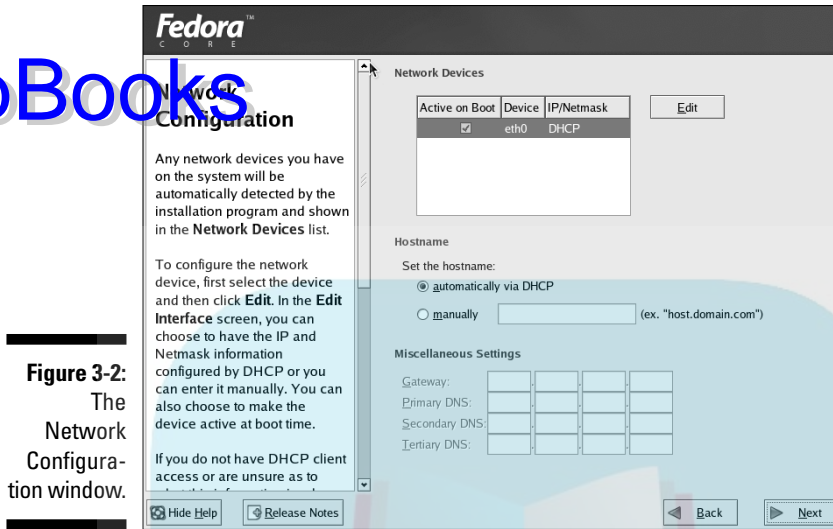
Fedora™
C O R E

Books

Network Configuration

Any network devices you have on the system will be automatically detected by the installation program and shown in the Network Devices list.

To configure the network device, first select the device and then click Edit. In the Edit Interface screen, you can choose to have the IP and Netmask information configured by DHCP or you can enter it manually. You can also choose to make the device active at boot time.

If you do not have DHCP client access or are unsure as to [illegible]

Network Devices

| Active on Boot | Device | IP/Netmask |
|---|---|---|
| ☑ | eth0 | DHCP |

Edit

Hostname

Set the hostname:

automatically via DHCP

manually (ex. "host.domain.com")

Miscellaneous Settings

Gateway:

Primary DNS:

Secondary DNS:

Tertiary DNS:

Hide Help

Release Notes

Back

Next

Figure 3-2: The Network Configuration window.